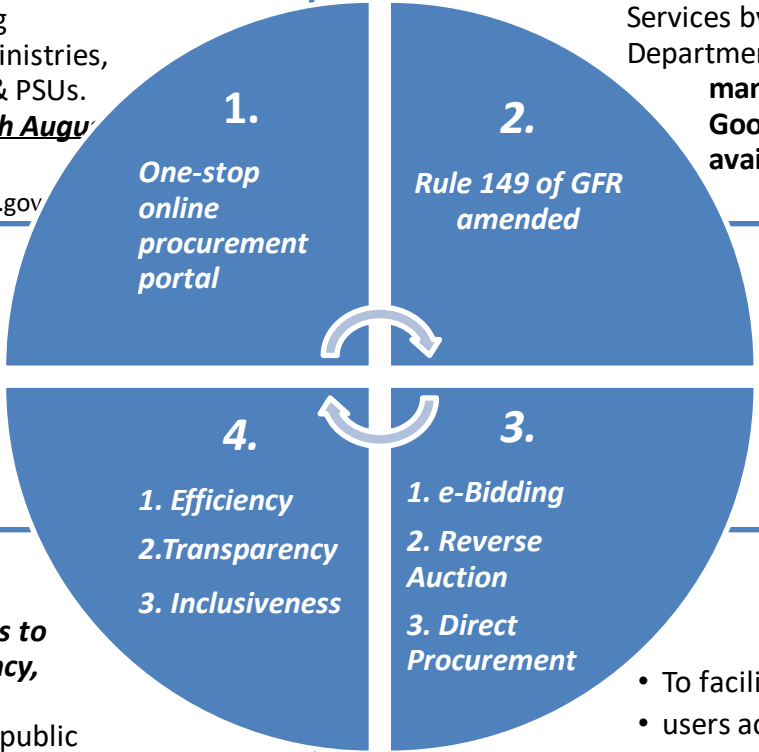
g
inistries,
& PSUs.
h Augu

.gov

Services by
Departmen
mar
Goo
avai

1.
One-stop online procurement portal

2.
Rule 149 of GFR amended

4.
1. Efficiency
2.Transparency
3. Inclusiveness

3.
1. e-Bidding
2. Reverse Auction
3. Direct Procurement

s to
ncy,

public

• To facili
• users ac